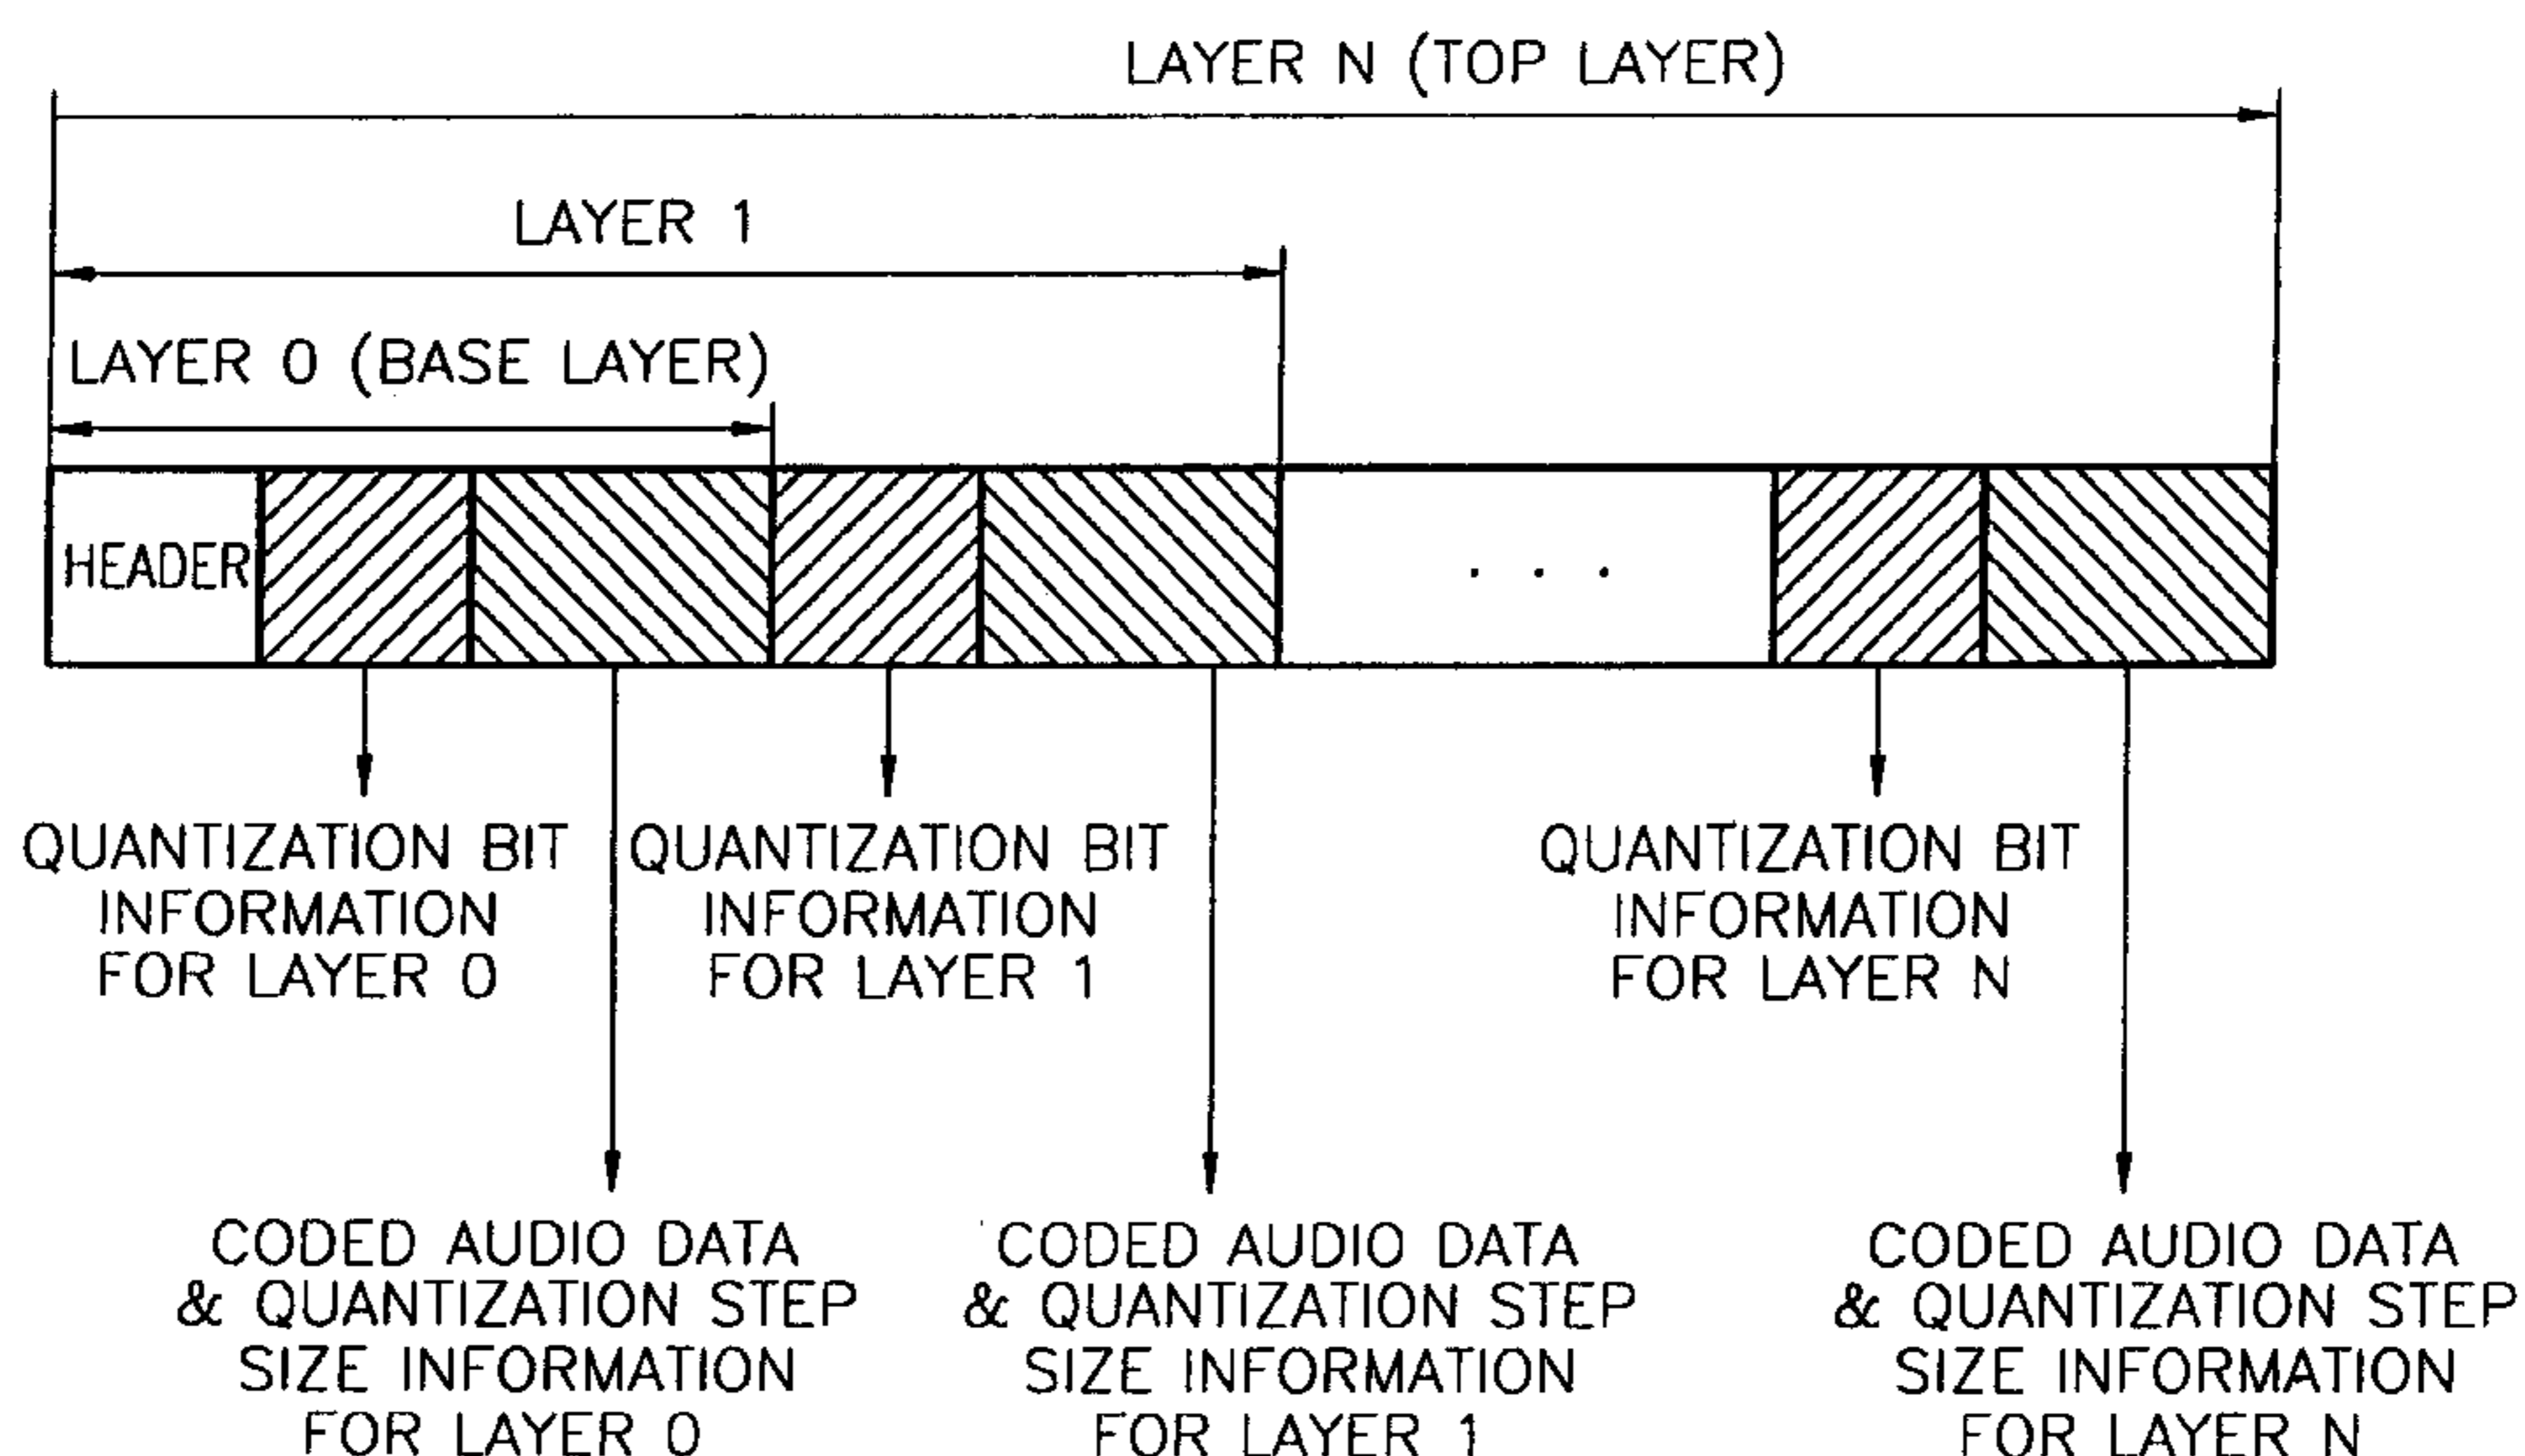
LAYER N (TOP LAYER)

LAYER 1

LAYER 0 (BASE LAYER)

HEADER

. . .

QUANTIZATION BIT INFORMATION FOR LAYER 0

QUANTIZATION BIT INFORMATION FOR LAYER 1

QUANTIZATION BIT INFORMATION FOR LAYER N

CODED AUDIO DATA & QUANTIZATION STEP SIZE INFORMATION FOR LAYER 0

CODED AUDIO DATA & QUANTIZATION STEP SIZE INFORMATION FOR LAYER 1

CODED AUDIO DATA & QUANTIZATION STEP SIZE INFORMATION FOR LAYER N